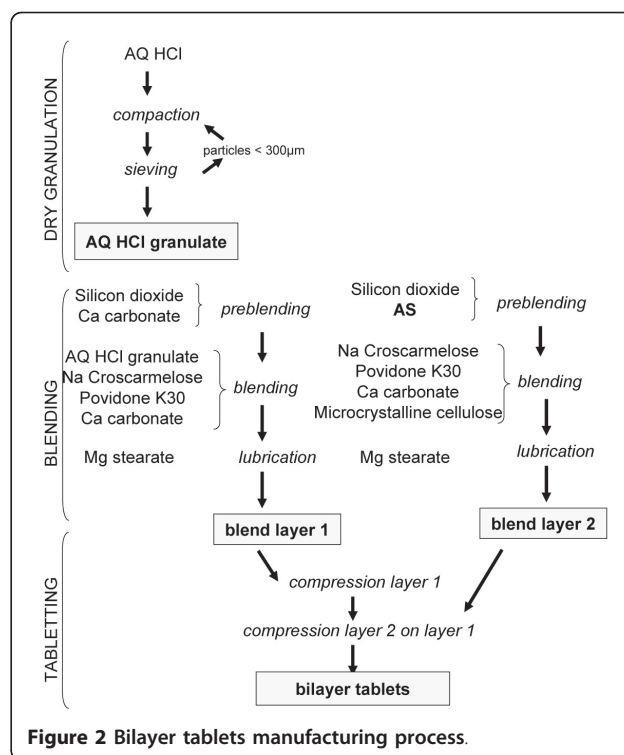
DRY GRANULATION

AQ HCl

compaction

sieving

particles < 300µm

AQ HCl granulate

BLENDING

Silicon dioxide
Ca carbonate

preblending

AQ HCl granulate
Na Croscarmelose
Povidone K30
Ca carbonate

blending

Mg stearate

lubrication

blend layer 1

Silicon dioxide
AS

preblending

Na Croscarmelose
Povidone K30
Ca carbonate
Microcrystalline cellulose

blending

Mg stearate

lubrication

blend layer 2

TABLETTING

compression layer 1

compression layer 2 on layer 1

bilayer tablets

Figure 2 Bilayer tablets manufacturing process.